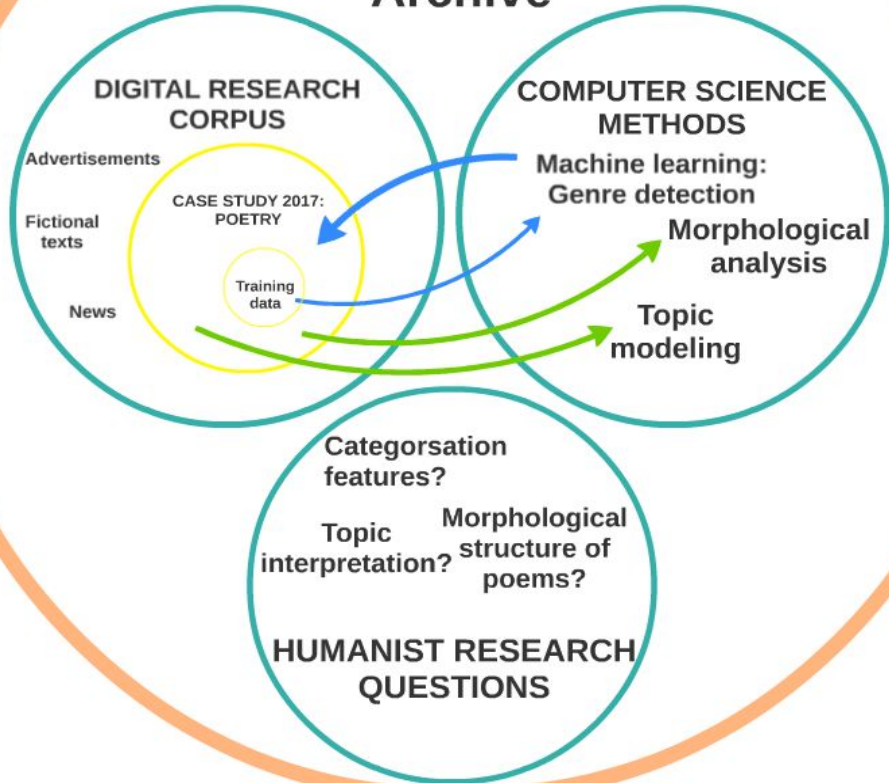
Archive

DIGITAL RESEARCH CORPUS

Advertisements

Fictional texts

News

CASE STUDY 2017: POETRY

Training data

COMPUTER SCIENCE METHODS

Machine learning: Genre detection

Morphological analysis

Topic modeling

Categorsation features?

Topic interpretation?

Morphological structure of poems?

HUMANIST RESEARCH QUESTIONS